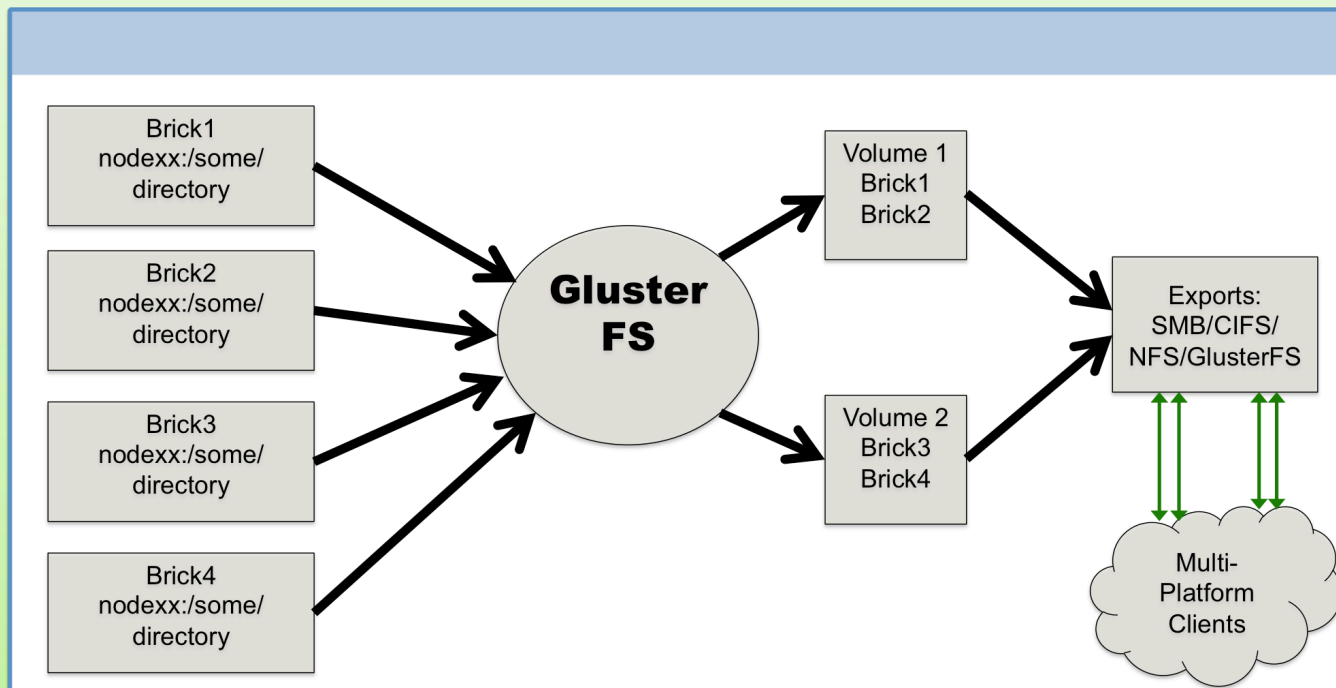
Brick1
nodexx:/some/
directory

Brick2
nodexx:/some/
directory

Brick3
nodexx:/some/
directory

Brick4
nodexx:/some/
directory

Gluster
FS

Volume 1
Brick1
Brick2

Volume 2
Brick3
Brick4

Exports:
SMB/CIFS/
NFS/GlusterFS

Multi-
Platform
Clients